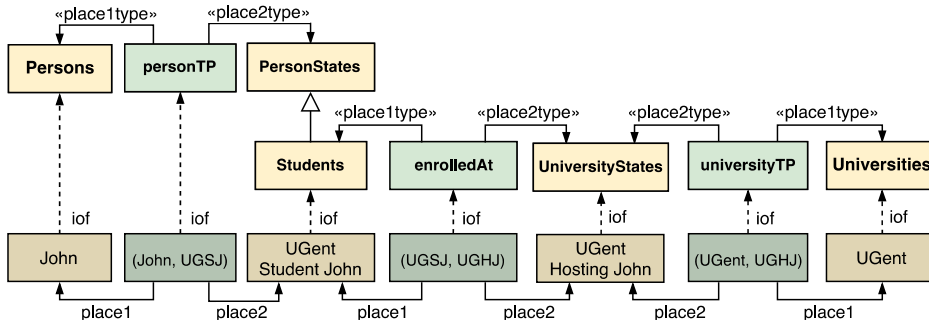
«place1type»
«place2type»
Persons
personTP
PersonStates
«place1type»
«place2type»
«place2type»
«place1type»
Students
enrolledAt
UniversityStates
universityTP
Universities
iof
iof
iof
iof
iof
iof
iof
John
(John, UGSJ)
UGent Student John
(UGSJ, UGHJ)
UGent Hosting John
(UGent, UGHJ)
UGent
place1
place2
place1
place2
place2
place1